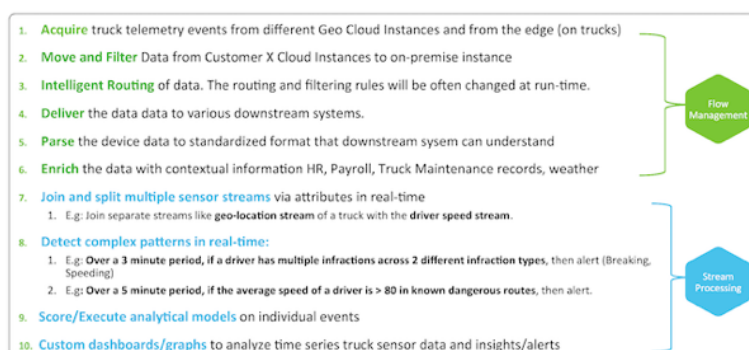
1. Acquire truck telemetry events from different Geo Cloud Instances and from the edge (on trucks)

2. Move and Filter Data from Customer X Cloud Instances to on-premise instance

3. Intelligent Routing of data. The routing and filtering rules will be often changed at run-time.

4. Deliver the data data to various downstream systems.

5. Parse the device data to standardized format that downstream sysem can understand

6. Enrich the data with contextual information HR, Payroll, Truck Maintenance records, weather

Flow Management

7. Join and split multiple sensor streams via attributes in real-time

1. E.g: Join separate streams like geo-location stream of a truck with the driver speed stream.

8. Detect complex patterns in real-time:

1. E.g: Over a 3 minute period, if a driver has multiple infractions across 2 different infraction types, then alert (Breaking, Speeding)

2. E.g: Over a 5 minute period, if the average speed of a driver is > 80 in known dangerous routes, then alert.

9. Score/Execute analytical models on individual events

10. Custom dashboards/graphs to analyze time series truck sensor data and insights/alerts

Stream Processing